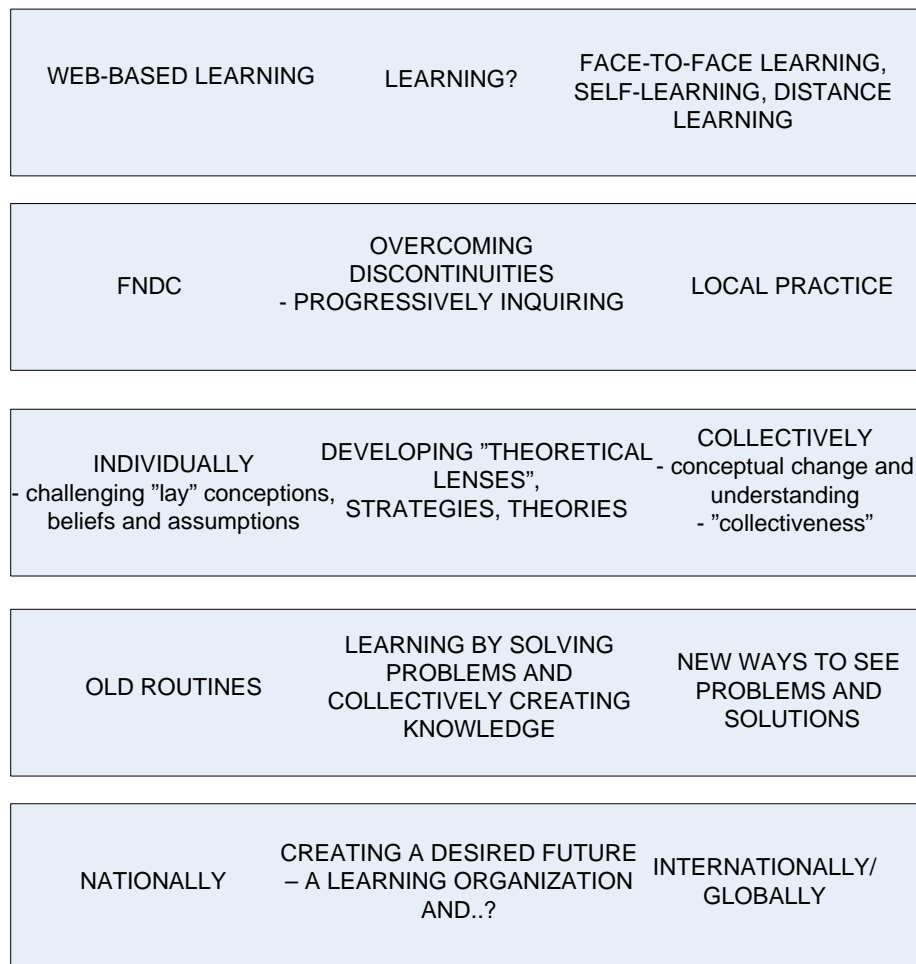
WEB-BASED LEARNING

LEARNING?

FACE-TO-FACE LEARNING, SELF-LEARNING, DISTANCE LEARNING

FNDC

OVERCOMING DISCONTINUITIES
- PROGRESSIVELY INQUIRING

LOCAL PRACTICE

INDIVIDUALLY
- challenging ”lay” conceptions, beliefs and assumptions

DEVELOPING ”THEORETICAL LENSES”, STRATEGIES, THEORIES

COLLECTIVELY
- conceptual change and understanding
- ”collectiveness”

OLD ROUTINES

LEARNING BY SOLVING PROBLEMS AND COLLECTIVELY CREATING KNOWLEDGE

NEW WAYS TO SEE PROBLEMS AND SOLUTIONS

NATIONALLY

CREATING A DESIRED FUTURE – A LEARNING ORGANIZATION AND..?

INTERNATIONALLY/ GLOBALLY